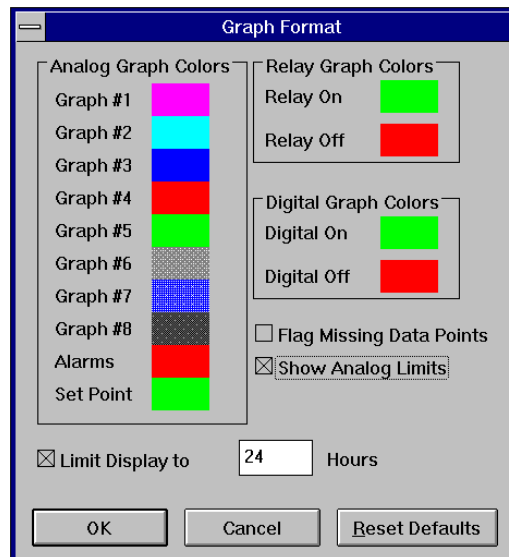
Graph Format

Analog Graph Colors
Graph #1
Graph #2
Graph #3
Graph #4
Graph #5
Graph #6
Graph #7
Graph #8
Alarms
Set Point

Relay Graph Colors
Relay On
Relay Off

Digital Graph Colors
Digital On
Digital Off

☐ Flag Missing Data Points
☒ Show Analog Limits

☒ Limit Display to 24 Hours

OK
Cancel
Reset Defaults